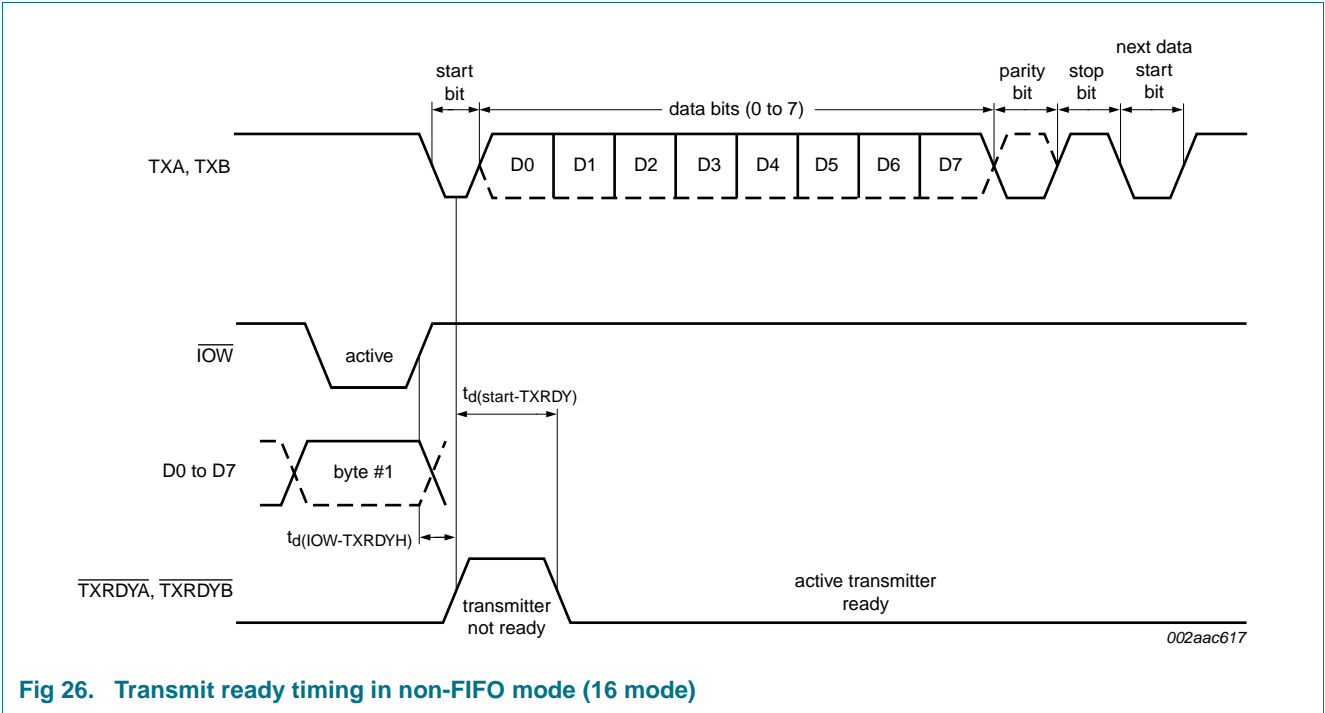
start bit

data bits (0 to 7)

parity bit

stop bit

next data start bit

TXA, TXB

D0 D1 D2 D3 D4 D5 D6 D7

$\overline{IOW}$

active

$t_{d(start-TXRDY)}$

D0 to D7

byte #1

$t_{d(IOW-TXRDYH)}$

$\overline{TXRDYA}$, $\overline{TXRDYB}$

transmitter not ready

active transmitter ready

002aac617

Fig 26. Transmit ready timing in non-FIFO mode (16 mode)